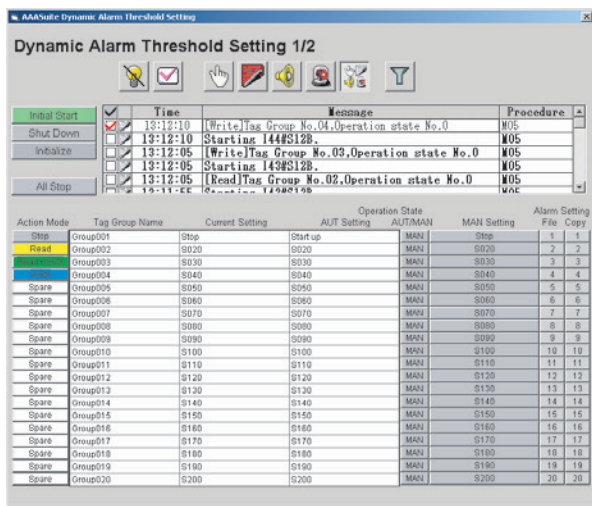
AAASuite Dynamic Alarm Threshold Setting

Dynamic Alarm Threshold Setting 1/2

Initial Start
Shut Down
Initialize
All Stop

| | Time | Message | Procedure |
|---|---|---|---|
| | 13:12:10 | [Write]Tag Group No.04,Operation state No.0 | M05 |
| | 13:12:10 | Starting I44#S12B. | M05 |
| | 13:12:05 | [Write]Tag Group No.03,Operation state No.0 | M05 |
| | 13:12:05 | Starting I43#S12B. | M05 |
| | 13:12:05 | [Read]Tag Group No.02,Operation state No.0 | M05 |
| | 13:11:55 | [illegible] | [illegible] |

| Action Mode | Tag Group Name | Current Setting | Operation State AUT Setting | AUT/MAN | MAN Setting | Alarm Setting File | Copy |
|---|---|---|---|---|---|---|---|
| Stop | Group001 | Stop | Start up | MAN | Stop | 1 | 1 |
| Read | Group002 | S020 | S020 | MAN | S020 | 2 | 2 |
| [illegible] | Group003 | S030 | S030 | MAN | S030 | 3 | 3 |
| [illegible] | Group004 | S040 | S040 | MAN | S040 | 4 | 4 |
| Spare | Group005 | S050 | S050 | MAN | S050 | 5 | 5 |
| Spare | Group006 | S060 | S060 | MAN | S060 | 6 | 6 |
| Spare | Group007 | S070 | S070 | MAN | S070 | 7 | 7 |
| Spare | Group008 | S080 | S080 | MAN | S080 | 8 | 8 |
| Spare | Group009 | S090 | S090 | MAN | S090 | 9 | 9 |
| Spare | Group010 | S100 | S100 | MAN | S100 | 10 | 10 |
| Spare | Group011 | S110 | S110 | MAN | S110 | 11 | 11 |
| Spare | Group012 | S120 | S120 | MAN | S120 | 12 | 12 |
| Spare | Group013 | S130 | S130 | MAN | S130 | 13 | 13 |
| Spare | Group014 | S140 | S140 | MAN | S140 | 14 | 14 |
| Spare | Group015 | S150 | S150 | MAN | S150 | 15 | 15 |
| Spare | Group016 | S160 | S160 | MAN | S160 | 16 | 16 |
| Spare | Group017 | S170 | S170 | MAN | S170 | 17 | 17 |
| Spare | Group018 | S180 | S180 | MAN | S180 | 18 | 18 |
| Spare | Group019 | S190 | S190 | MAN | S190 | 19 | 19 |
| Spare | Group020 | S200 | S200 | MAN | S200 | 20 | 20 |